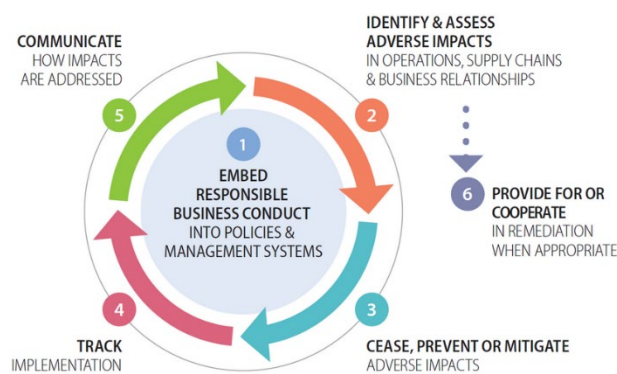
COMMUNICATE
HOW IMPACTS ARE ADDRESSED

5

IDENTIFY & ASSESS ADVERSE IMPACTS
IN OPERATIONS, SUPPLY CHAINS & BUSINESS RELATIONSHIPS

2

1

EMBED RESPONSIBLE BUSINESS CONDUCT
INTO POLICIES & MANAGEMENT SYSTEMS

6

PROVIDE FOR OR COOPERATE
IN REMEDIATION WHEN APPROPRIATE

4

TRACK
IMPLEMENTATION

3

CEASE, PREVENT OR MITIGATE
ADVERSE IMPACTS